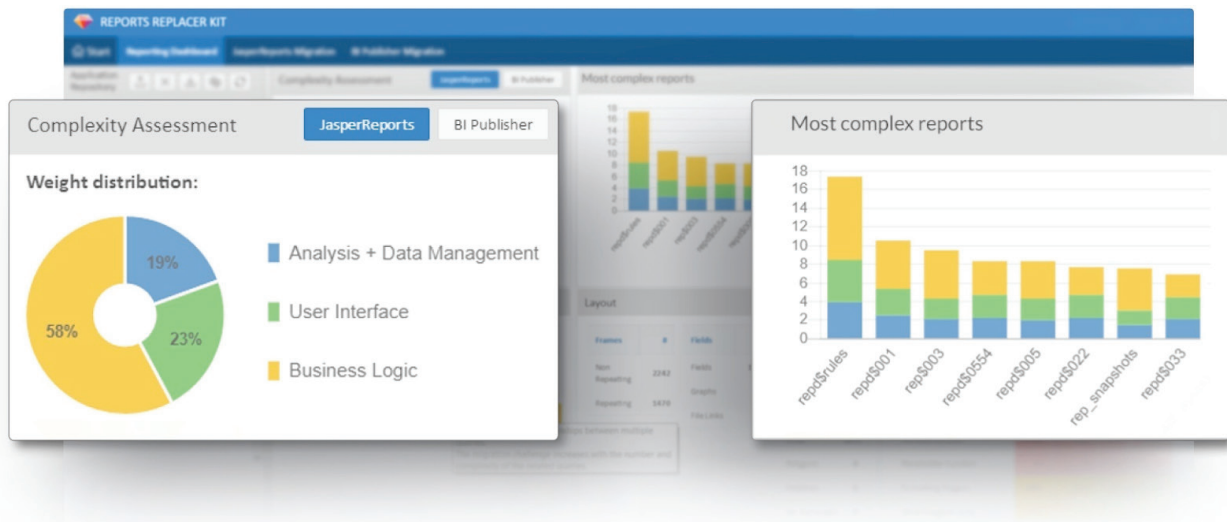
REPORTS REPLACER KIT

Start Reporting Dashboard JasperReports Migration BI Publisher Migration

Complexity Assessment JasperReports BI Publisher

Most complex reports

Complexity Assessment

JasperReports

BI Publisher

Weight distribution:

19%

23%

58%

Analysis + Data Management

User Interface

Business Logic

Most complex reports

18
16
14
12
10
8
6
4
2
0

repd$rules
repd$001
rep$003
repd$0554
repd$005
repd$022
rep_snapshots
repd$033

Layout

Frames

Non Repeating 2242

Repeating 1970

Fields

Snapshots

File Links